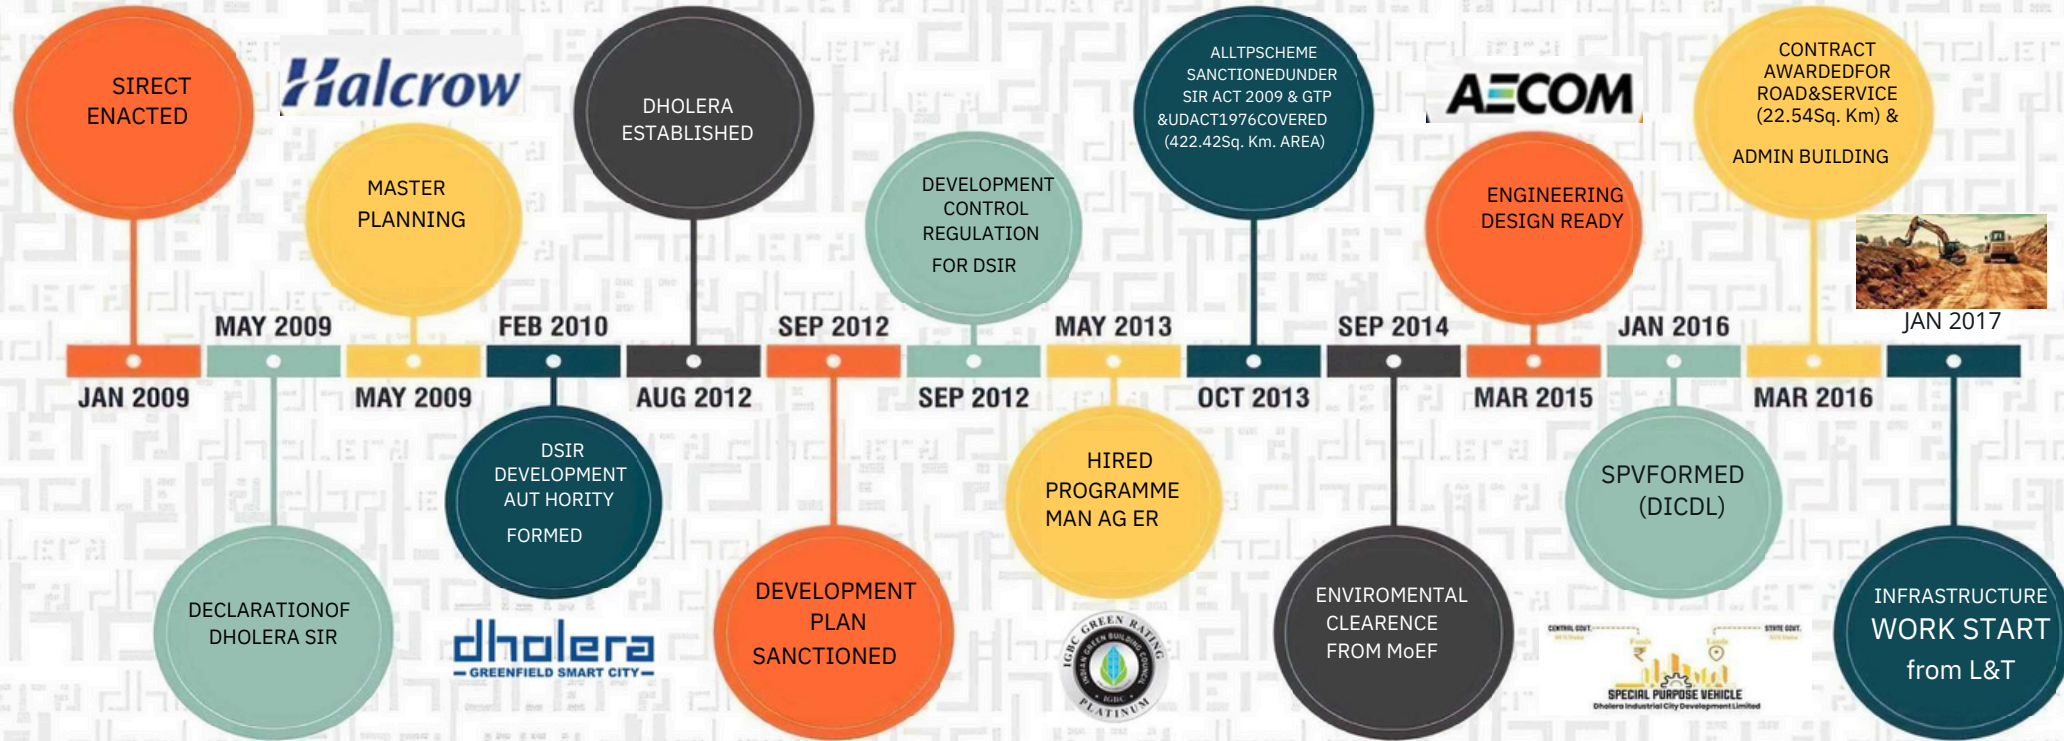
SIRECT ENACTED

Halcrow

MASTER PLANNING

DHOLERA ESTABLISHED

DEVELOPMENT CONTROL REGULATION FOR DSIR

ALLTPSCHEME SANCTIONEDUNDER SIR ACT 2009 & GTP &UDACT1976COVERED (422.42Sq. Km. AREA)

AECOM

ENGINEERING DESIGN READY

CONTRACT AWARDEDFOR ROAD&SERVICE (22.54Sq. Km) & ADMIN BUILDING

JAN 2017

MAY 2009

FEB 2010

SEP 2012

MAY 2013

SEP 2014

JAN 2016

JAN 2009

MAY 2009

AUG 2012

SEP 2012

OCT 2013

MAR 2015

MAR 2016

DSIR DEVELOPMENT AUT HORITY FORMED

HIRED PROGRAMME MAN AG ER

SPVFORMED (DICDL)

DECLARATIONOF DHOLERA SIR

dholera
GREENFIELD SMART CITY

DEVELOPMENT PLAN SANCTIONED

IGBC GREEN RATING
INDIAN GREEN BUILDING COUNCIL
IGBC
PLATINUM

ENVIROMENTAL CLEARENCE FROM MoEF

CENTRAL GOVT.
STATE GOVT.
SPECIAL PURPOSE VEHICLE
Dholera Industrial City Development Limited

INFRASTRUCTURE WORK START from L&T